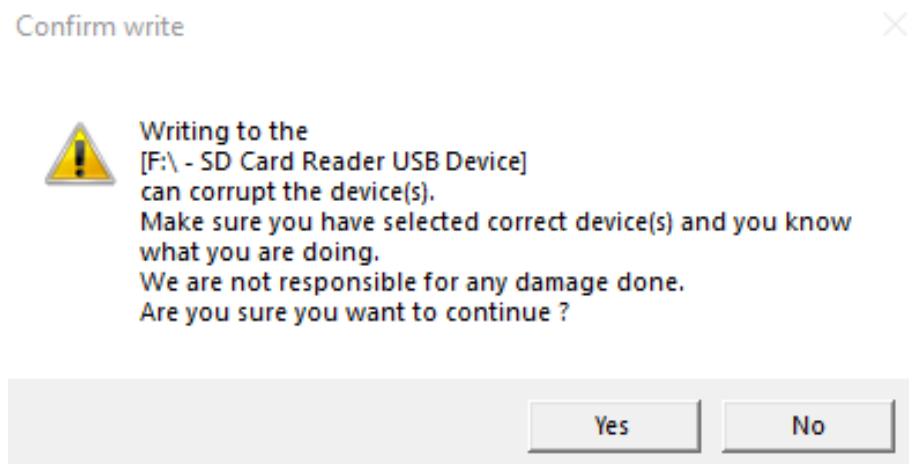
Confirm write

Writing to the
[F:\ - SD Card Reader USB Device]
can corrupt the device(s).
Make sure you have selected correct device(s) and you know what you are doing.
We are not responsible for any damage done.
Are you sure you want to continue ?

Yes No